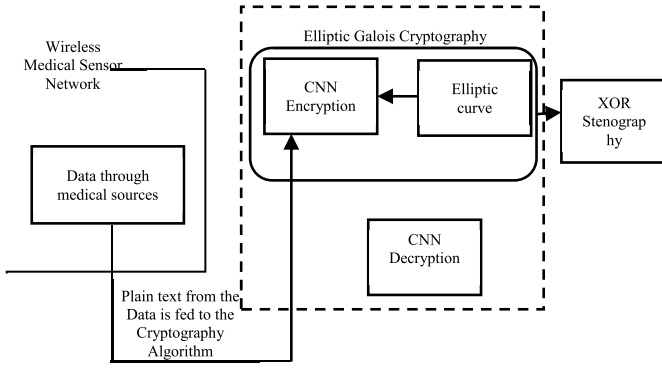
Wireless Medical Sensor Network

Elliptic Galois Cryptography

CNN Encryption

Elliptic curve

XOR Stenograp hy

Data through medical sources

CNN Decryption

Plain text from the Data is fed to the Cryptography Algorithm